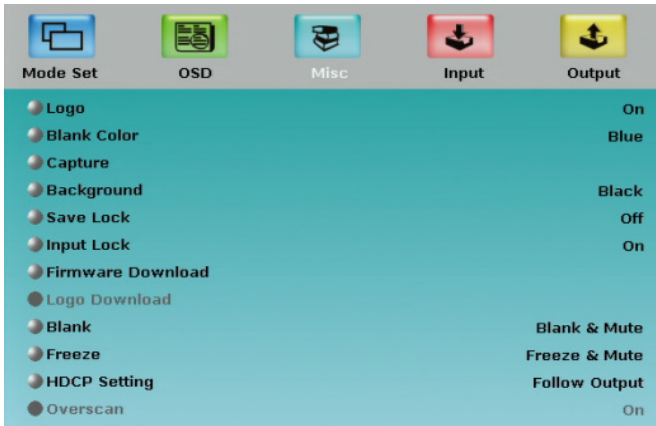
Mode Set OSD Misc Input Output

| | |
|---|---|
| Logo | On |
| Blank Color | Blue |
| Capture | |
| Background | Black |
| Save Lock | Off |
| Input Lock | On |
| Firmware Download | |
| Logo Download | |
| Blank | Blank & Mute |
| Freeze | Freeze & Mute |
| HDCP Setting | Follow Output |
| Overscan | On |